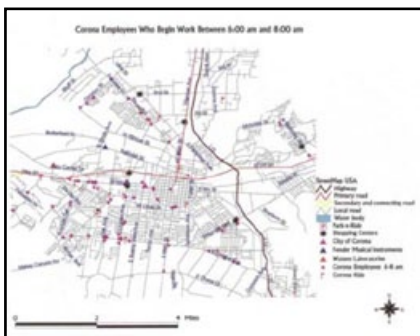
Corona Employees Who Begin Work Between 6:00 am and 8:00 am

StreetMap USA
Highway
Primary road
Secondary and connecting road
Local road
Water body
Park n Ride
Shopping Centers
City of Corona
Fender Musical Instruments
Watson Laboratories
Corona Employees 6-8 am
Corona Hills

0 2 4 Miles